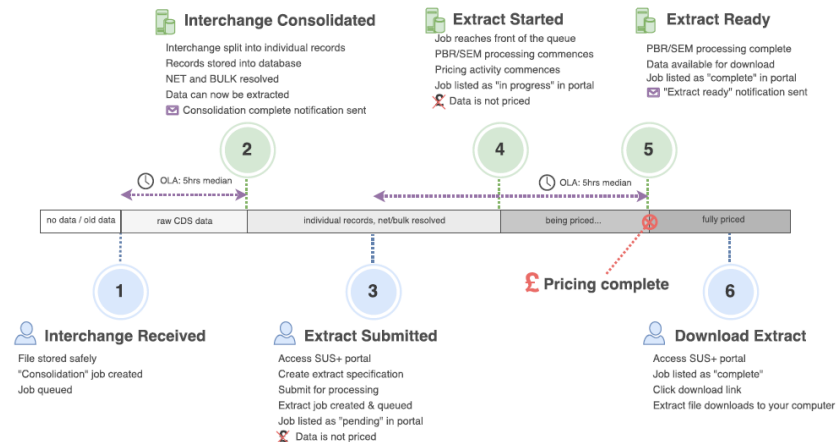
Interchange Consolidated
Interchange split into individual records
Records stored into database
NET and BULK resolved
Data can now be extracted
Consolidation complete notification sent

Extract Started
Job reaches front of the queue
PBR/SEM processing commences
Pricing activity commences
Job listed as "in progress" in portal
Data is not priced

Extract Ready
PBR/SEM processing complete
Data available for download
Job listed as "complete" in portal
"Extract ready" notification sent

2

4

5

OLA: 5hrs median

OLA: 5hrs median

no data / old data | raw CDS data | individual records, net/bulk resolved | being priced... | fully priced

1

3

£ Pricing complete

6

Interchange Received
File stored safely
"Consolidation" job created
Job queued

Extract Submitted
Access SUS+ portal
Create extract specification
Submit for processing
Extract job created & queued
Job listed as "pending" in portal
Data is not priced

Download Extract
Access SUS+ portal
Job listed as "complete"
Click download link
Extract file downloads to your computer